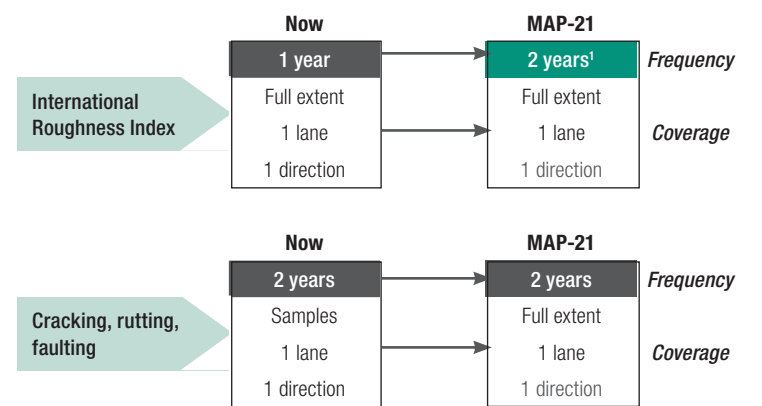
Now

MAP-21

1 year

2 years$^1$

Frequency

International Roughness Index

Full extent

1 lane

1 direction

Full extent

1 lane

1 direction

Coverage

Now

MAP-21

2 years

2 years

Frequency

Cracking, rutting, faulting

Samples

1 lane

1 direction

Full extent

1 lane

1 direction

Coverage